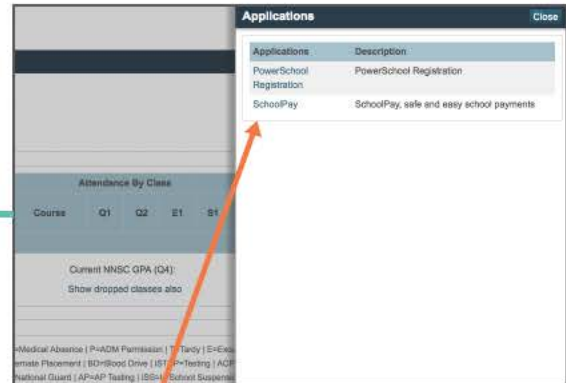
Applications

Close

| Applications | Description |
|---|---|
| PowerSchool Registration | PowerSchool Registration |
| SchoolPay | SchoolPay, safe and easy school payments |

Attendance By Class

Course Q1 Q2 E1 S1

Current NNSC GPA (Q4):

Show dropped classes also

=Medical Absence | P=ADM Permission | T=Tardy | E=Exc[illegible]

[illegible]ernate Placement | BD=Blood Drive | IST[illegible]P=Testing | ACP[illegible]

National Guard | AP=AP Testing | ISS=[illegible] School Suspens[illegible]